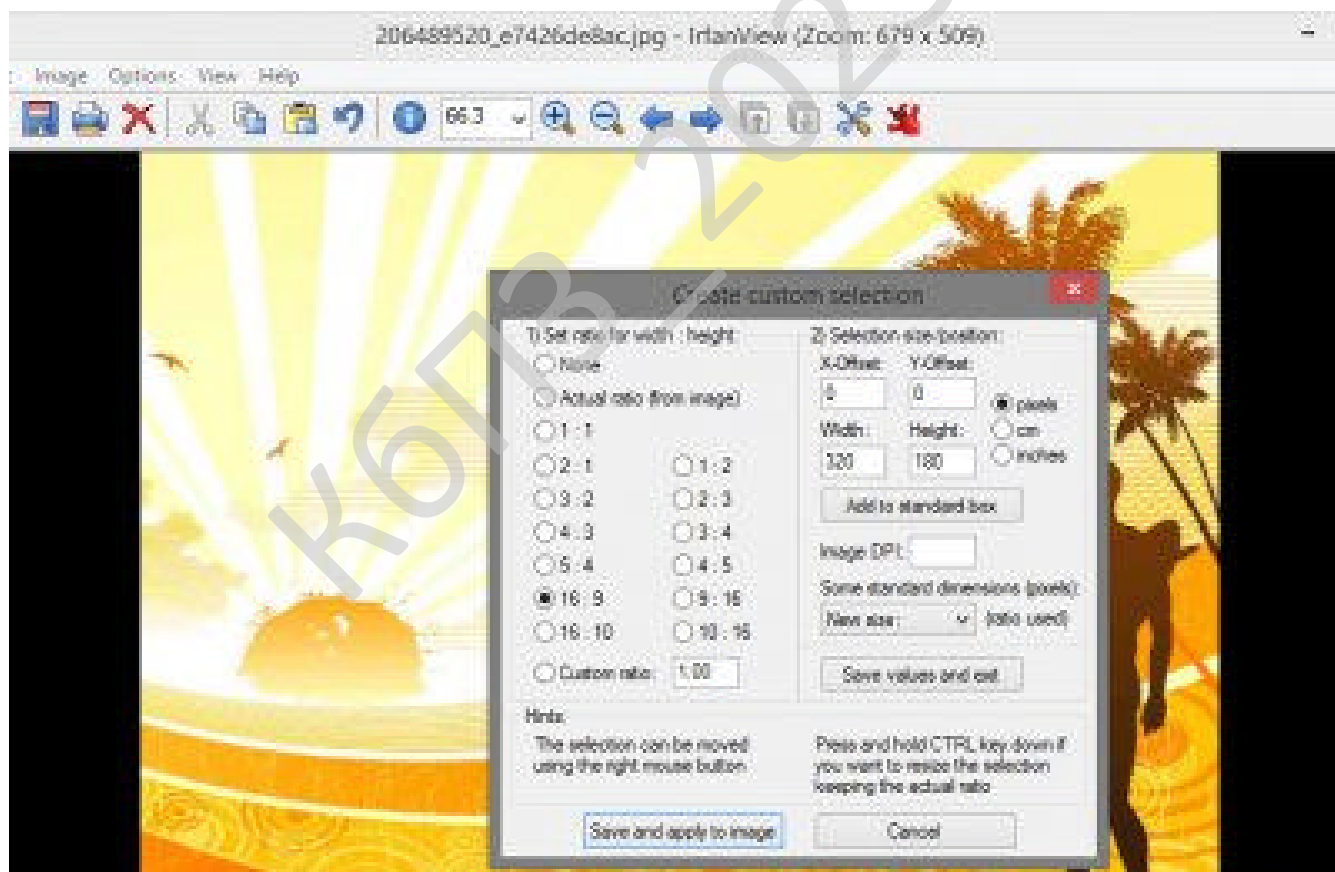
206489520_e7426de8ac.jpg - IrfanView (Zoom: 679 x 509)

Image Options View Help

66.3

КбПЗ 202

Create custom selection

1) Set ratio for width : height:

None

Actual ratio (from image)

1 : 1

2 : 1

1 : 2

3 : 2

2 : 3

4 : 3

3 : 4

5 : 4

4 : 5

16 : 9

9 : 16

16 : 10

10 : 16

Custom ratio: 1.00

2) Selection size/position:

X-Offset: 0

Y-Offset: 0

pixels

cm

inches

Width: 320

Height: 180

Add to standard box

Image DPI:

Some standard dimensions (pixels):

New size: (ratio used)

Save values and exit

Hints:

The selection can be moved using the right mouse button.

Press and hold CTRL key down if you want to resize the selection keeping the actual ratio

Save and apply to image

Cancel